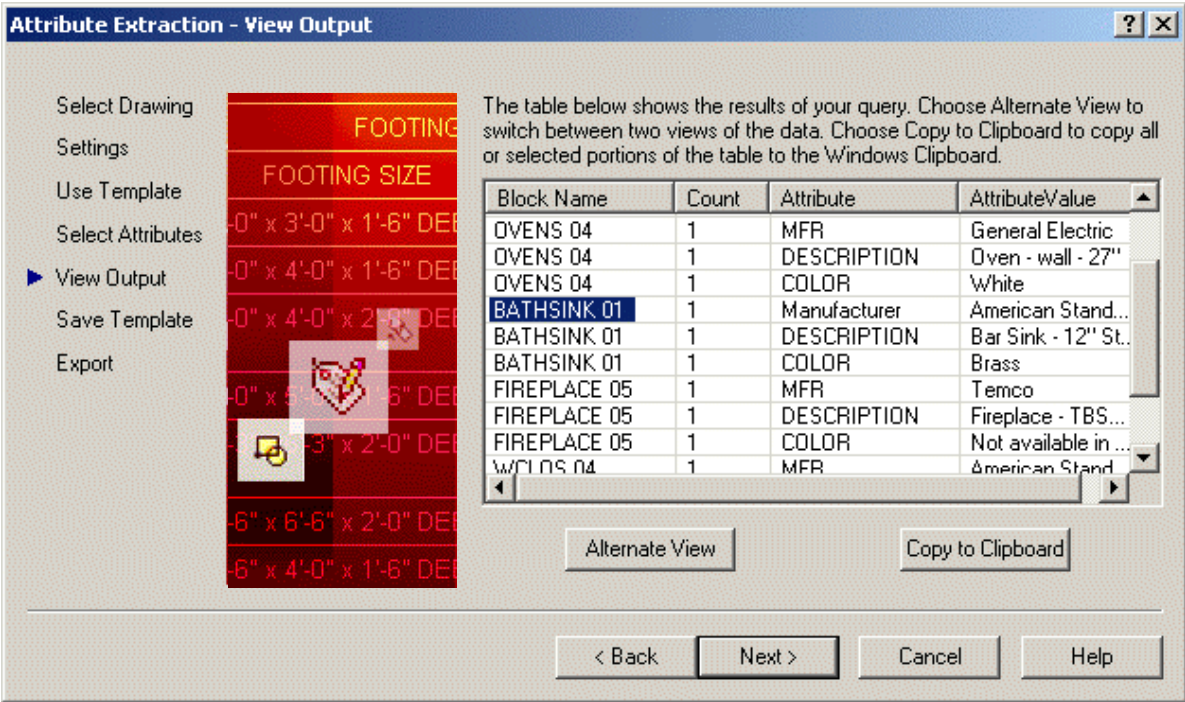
Attribute Extraction - View Output

?

Select Drawing
Settings
Use Template
Select Attributes
View Output
Save Template
Export

FOOTING
FOOTING SIZE
-0" x 3'-0" x 1'-6" DEE
-0" x 4'-0" x 1'-6" DEE
-0" x 4'-0" x 2'-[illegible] DEE
-0" x 5'-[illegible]-6" DEE
-3" x 2'-0" DEE
-6" x 6'-6" x 2'-0" DEE
-6" x 4'-0" x 1'-6" DEE

The table below shows the results of your query. Choose Alternate View to switch between two views of the data. Choose Copy to Clipboard to copy all or selected portions of the table to the Windows Clipboard.

| Block Name | Count | Attribute | AttributeValue |
|---|---|---|---|
| OVENS 04 | 1 | MFR | General Electric |
| OVENS 04 | 1 | DESCRIPTION | Oven - wall - 27'' |
| OVENS 04 | 1 | COLOR | White |
| BATHSINK 01 | 1 | Manufacturer | American Stand... |
| BATHSINK 01 | 1 | DESCRIPTION | Bar Sink - 12'' St... |
| BATHSINK 01 | 1 | COLOR | Brass |
| FIREPLACE 05 | 1 | MFR | Temco |
| FIREPLACE 05 | 1 | DESCRIPTION | Fireplace - TBS... |
| FIREPLACE 05 | 1 | COLOR | Not available in ... |
| WCLOS 04 | 1 | MFR | American Stand... |

Alternate View
Copy to Clipboard

< Back
Next >
Cancel
Help